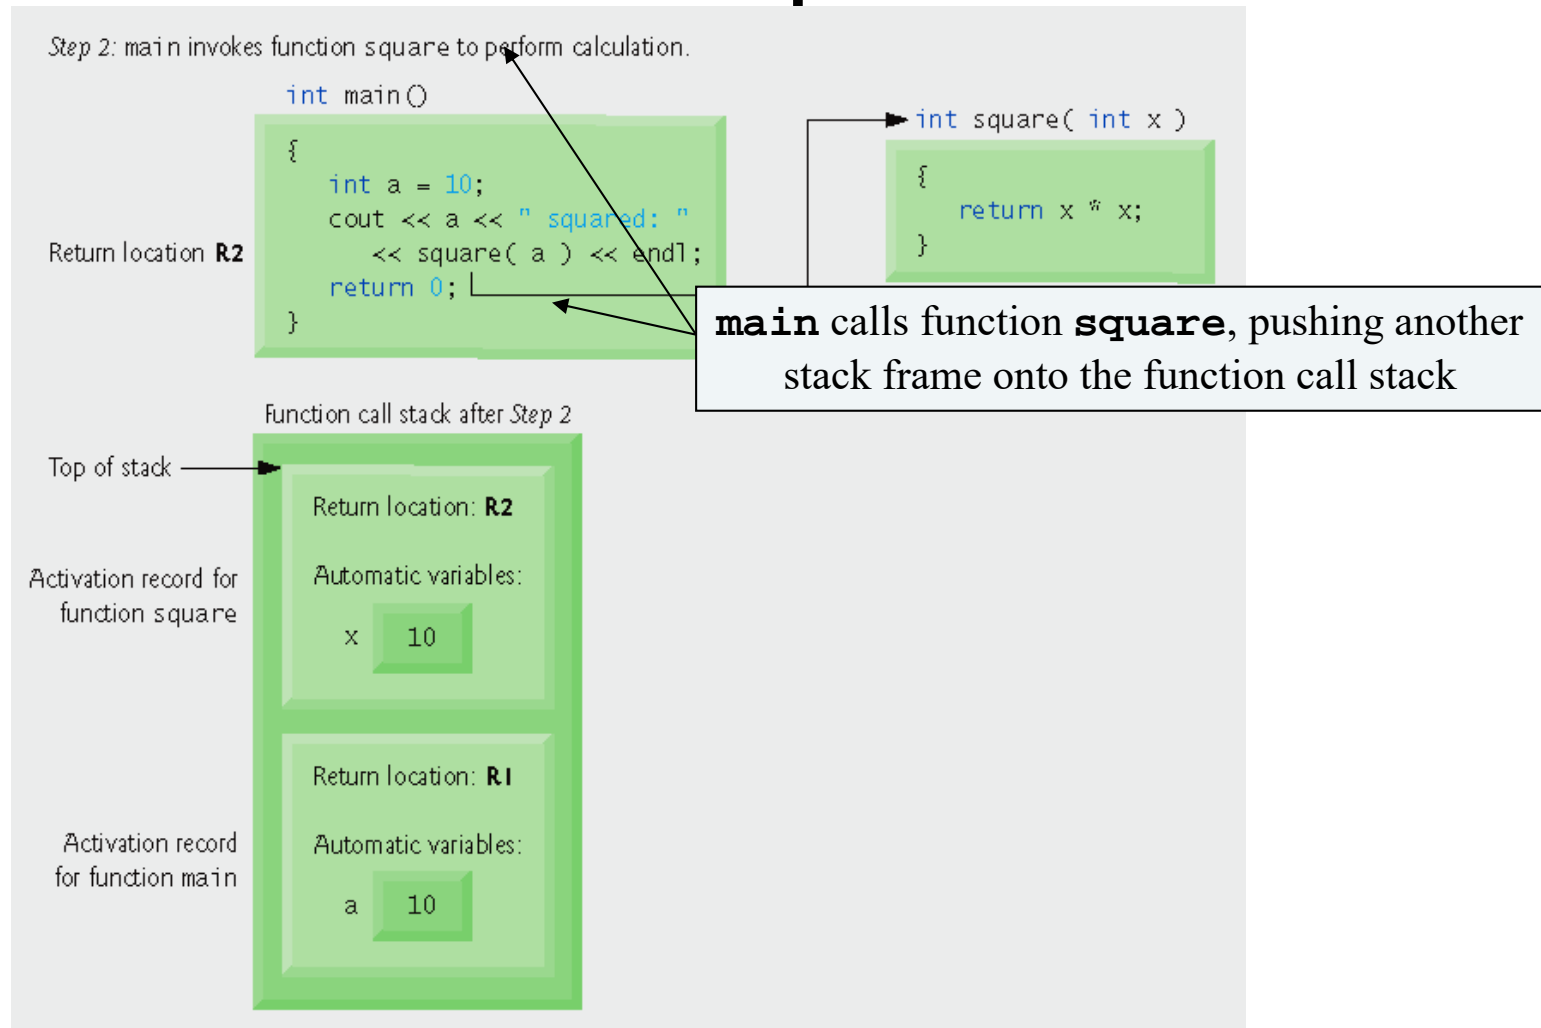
Step 2: main invokes function square to perform calculation.

int main()

{
int a = 10;
cout << a << " squared: "
<< square( a ) << endl;
return 0;
}

Return location R2

int square( int x )

{
return x * x;
}

main calls function square, pushing another stack frame onto the function call stack

Function call stack after Step 2

Top of stack

Return location: R2

Automatic variables:

x 10

Activation record for function square

Return location: R1

Automatic variables:

a 10

Activation record for function main